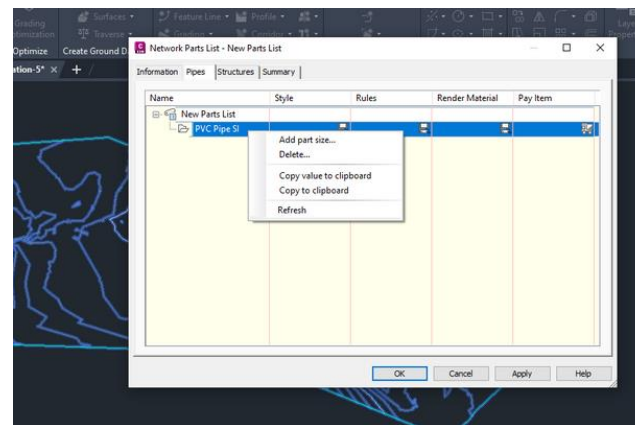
Grading
Optimization
Surfaces
Traverse
Feature Line
Profile
Corridor
Optimize
Create Ground D
ation-5*
Lay
Proper

Network Parts List - New Parts List

Information | Pipes | Structures | Summary

| Name | Style | Rules | Render Material | Pay Item |
|---|---|---|---|---|
| New Parts List | | | | |
| PVC Pipe SI | | | | |

Add part size...
Delete...
Copy value to clipboard
Copy to clipboard
Refresh

OK
Cancel
Apply
Help